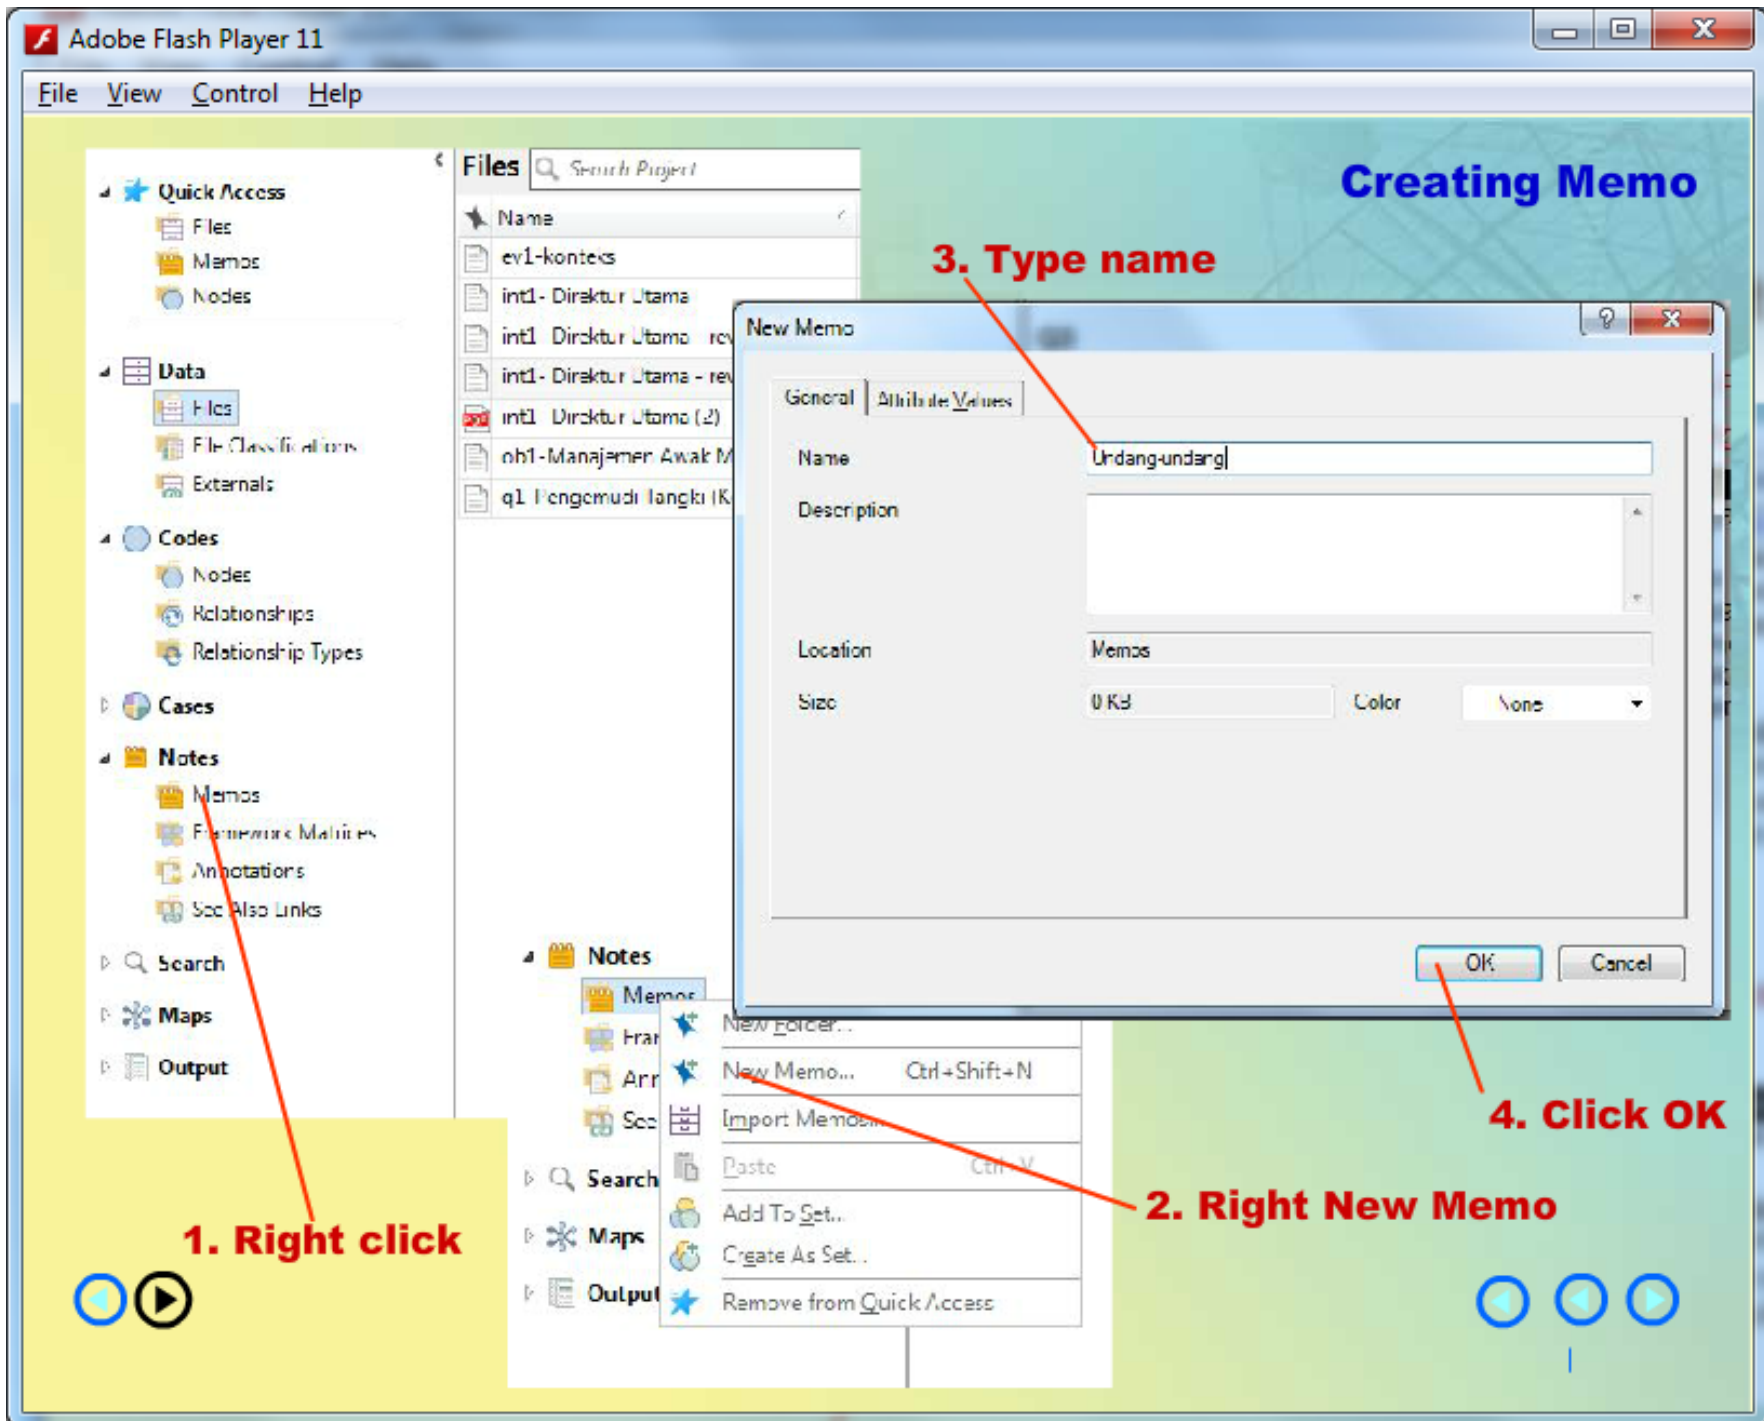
Adobe Flash Player 11

File View Control Help

Quick Access
Files
Memos
Nodes
Data
Files
File Classifications
Externals
Codes
Nodes
Relationships
Relationship Types
Cases
Notes
Memos
Framework Matrices
Annotations
See Also Links
Search
Maps
Output

Files Search Project
Name
ev1-konteks
int1- Direktur Utama
int1 Direktur Utama rev
int1- Direktur Utama - rev
int1 Direktur Utama (2)
ob1-Manajemen Awak M
q1 Pengemudi langka (K

Creating Memo

3. Type name

New Memo
General Attribute Values
Name Undang-undang
Description
Location Memos
Size 0 KB Color None
OK Cancel

Notes
Memos
Fran
Ann
See
Search
Maps
Output

New Folder...
New Memo... Ctrl+Shift+N
Import Memos...
Paste Ctrl+V
Add To Set...
Create As Set...
Remove from Quick Access

4. Click OK

2. Right New Memo

1. Right click